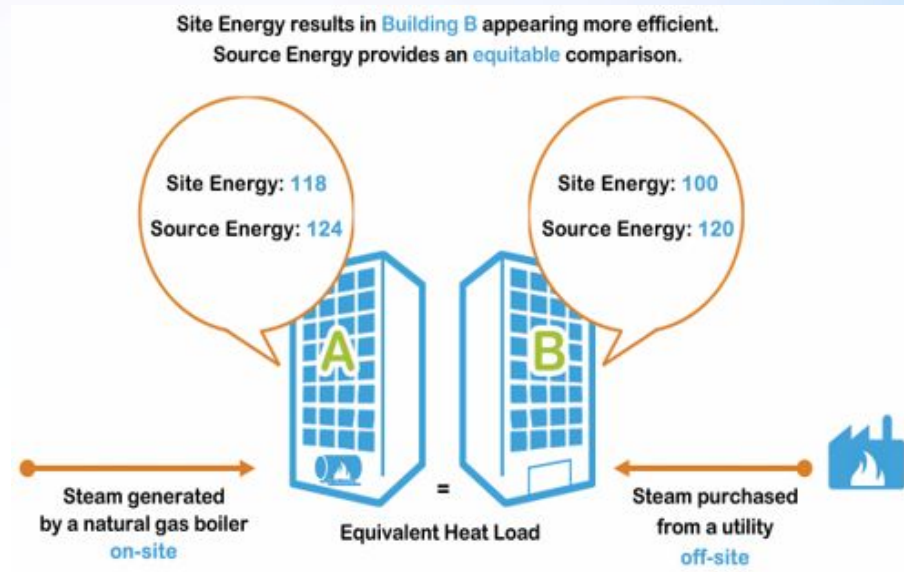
Site Energy results in Building B appearing more efficient.
Source Energy provides an equitable comparison.

Site Energy: 118
Source Energy: 124

Site Energy: 100
Source Energy: 120

A

B

=

Steam generated by a natural gas boiler on-site

Equivalent Heat Load

Steam purchased from a utility off-site